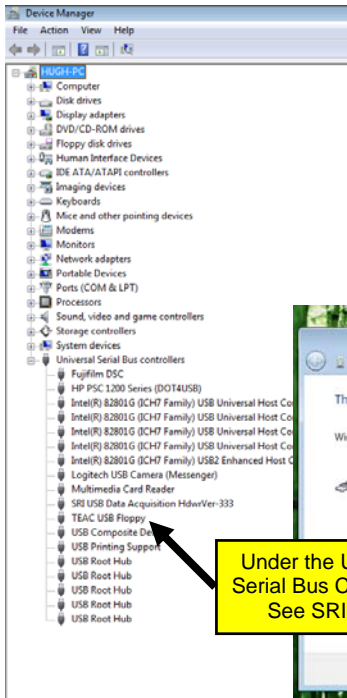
Device Manager
File Action View Help

HUGH-PC
Computer
Disk drives
Display adapters
DVD/CD-ROM drives
Floppy disk drives
Human Interface Devices
IDE ATA/ATAPI controllers
Imaging devices
Keyboards
Mice and other pointing devices
Modems
Monitors
Network adapters
Portable Devices
Ports (COM & LPT)
Processors
Sound, video and game controllers
Storage controllers
System devices
Universal Serial Bus controllers
Fujifilm DSC
HP PSC 1200 Series (DOT4USB)
Intel(R) 82801G (ICH7 Family) USB Universal Host Co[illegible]
Intel(R) 82801G (ICH7 Family) USB Universal Host Co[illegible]
Intel(R) 82801G (ICH7 Family) USB Universal Host Co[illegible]
Intel(R) 82801G (ICH7 Family) USB Universal Host Co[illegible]
Intel(R) 82801G (ICH7 Family) USB2 Enhanced Host C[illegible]
Logitech USB Camera (Messenger)
Multimedia Card Reader
SRI USB Data Acquisition HdwrVer-333
TEAC USB Floppy
USB Composite De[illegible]
USB Printing Suppo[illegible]
USB Root Hub
USB Root Hub
USB Root Hub
USB Root Hub
USB Root Hub

Th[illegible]
Wi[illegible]

Under the U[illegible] Serial Bus C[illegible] See SRI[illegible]